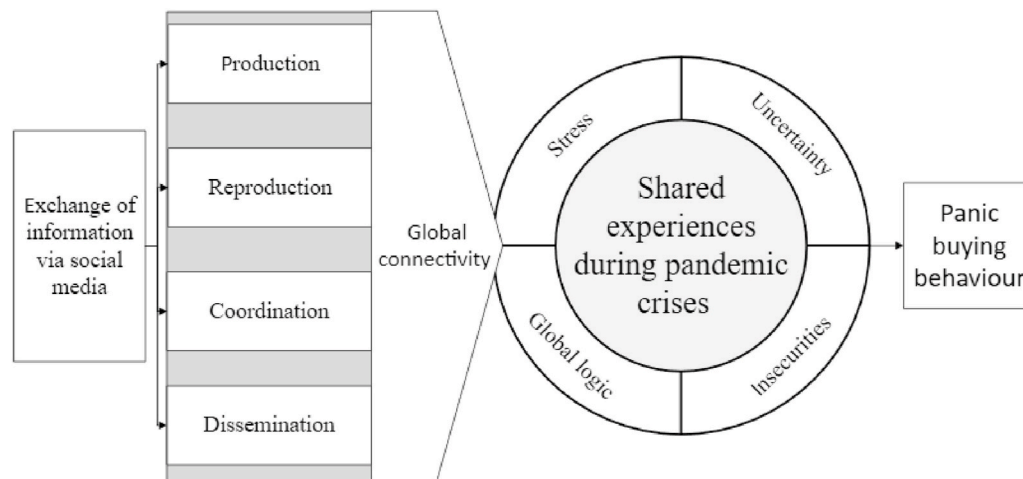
Exchange of information via social media

Production

Reproduction

Coordination

Dissemination

Global connectivity

Stress

Uncertainty

Shared experiences during pandemic crises

Global logic

Insecurities

Panic buying behaviour